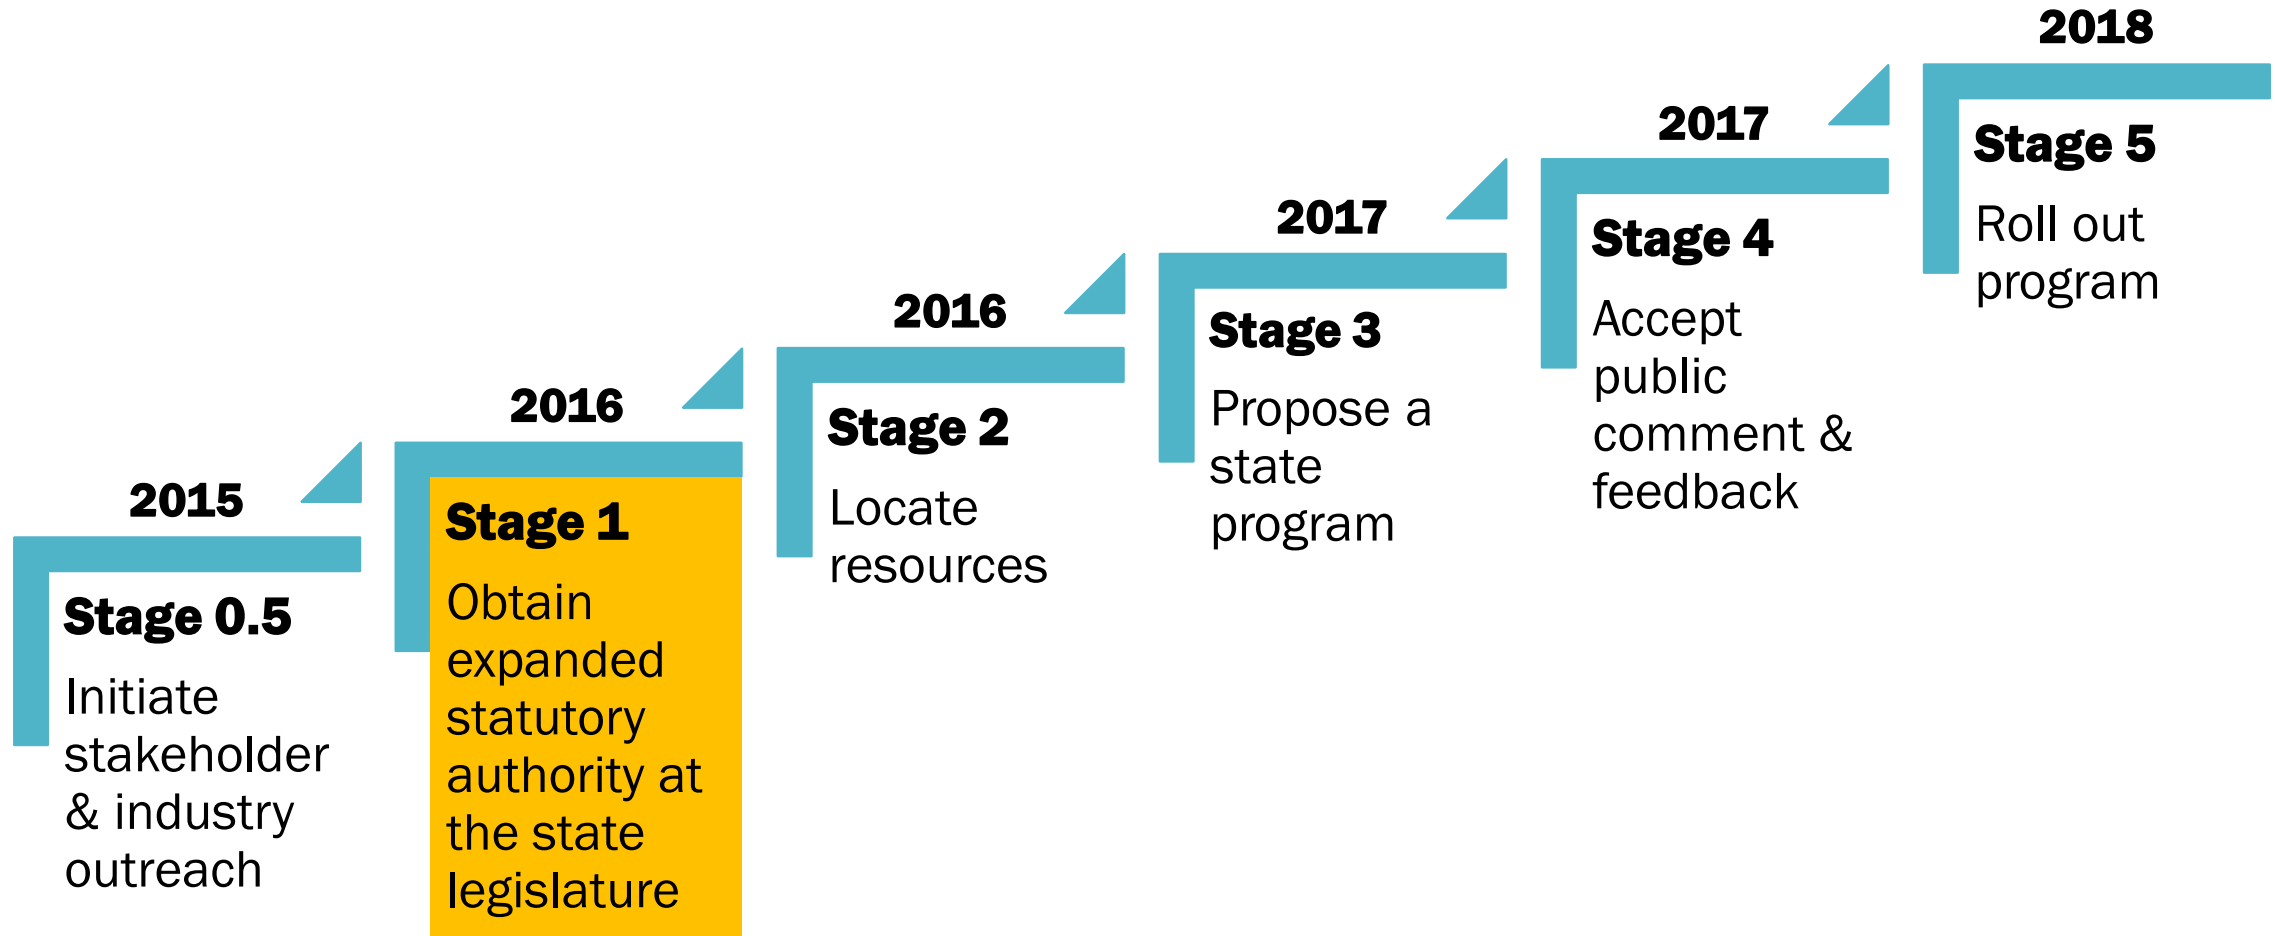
2015
Stage 0.5
Initiate stakeholder & industry outreach

2016
Stage 1
Obtain expanded statutory authority at the state legislature

2016
Stage 2
Locate resources

2017
Stage 3
Propose a state program

2017
Stage 4
Accept public comment & feedback

2018
Stage 5
Roll out program